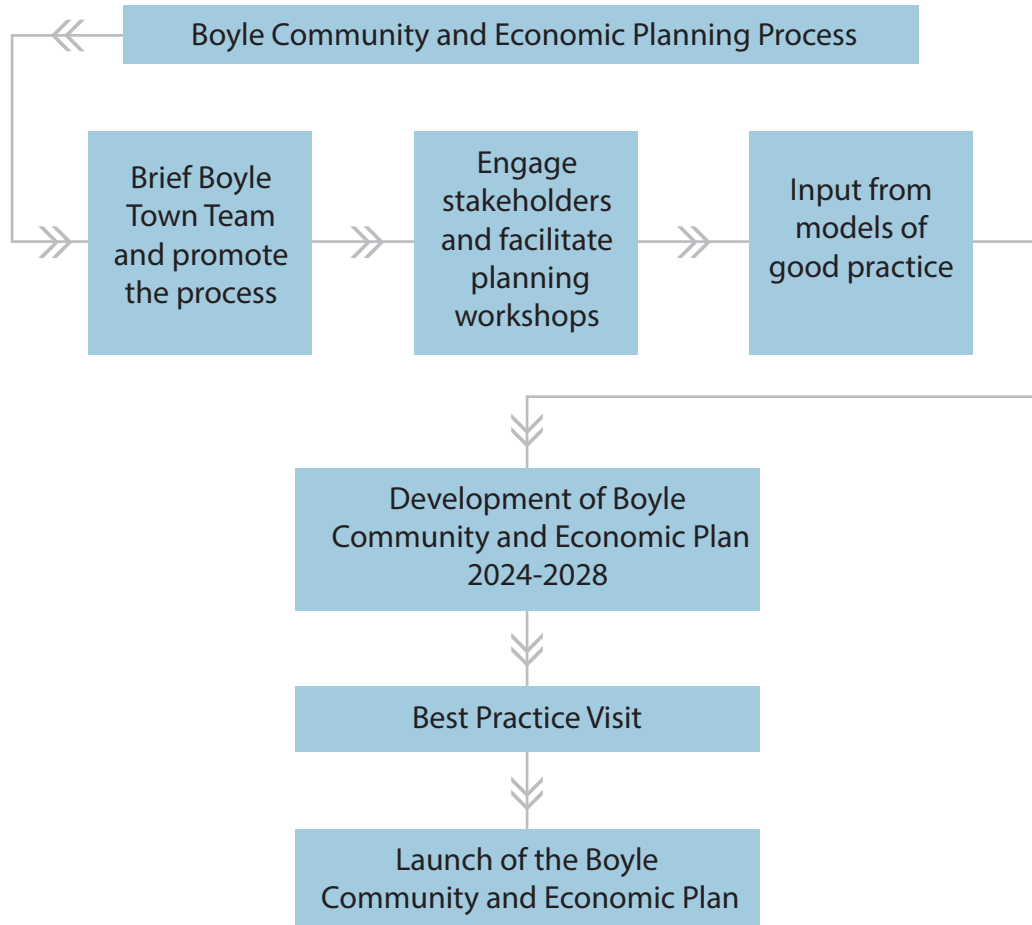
Boyle Community and Economic Planning Process

Brief Boyle Town Team and promote the process

Engage stakeholders and facilitate planning workshops

Input from models of good practice

Development of Boyle Community and Economic Plan 2024-2028

Best Practice Visit

Launch of the Boyle Community and Economic Plan